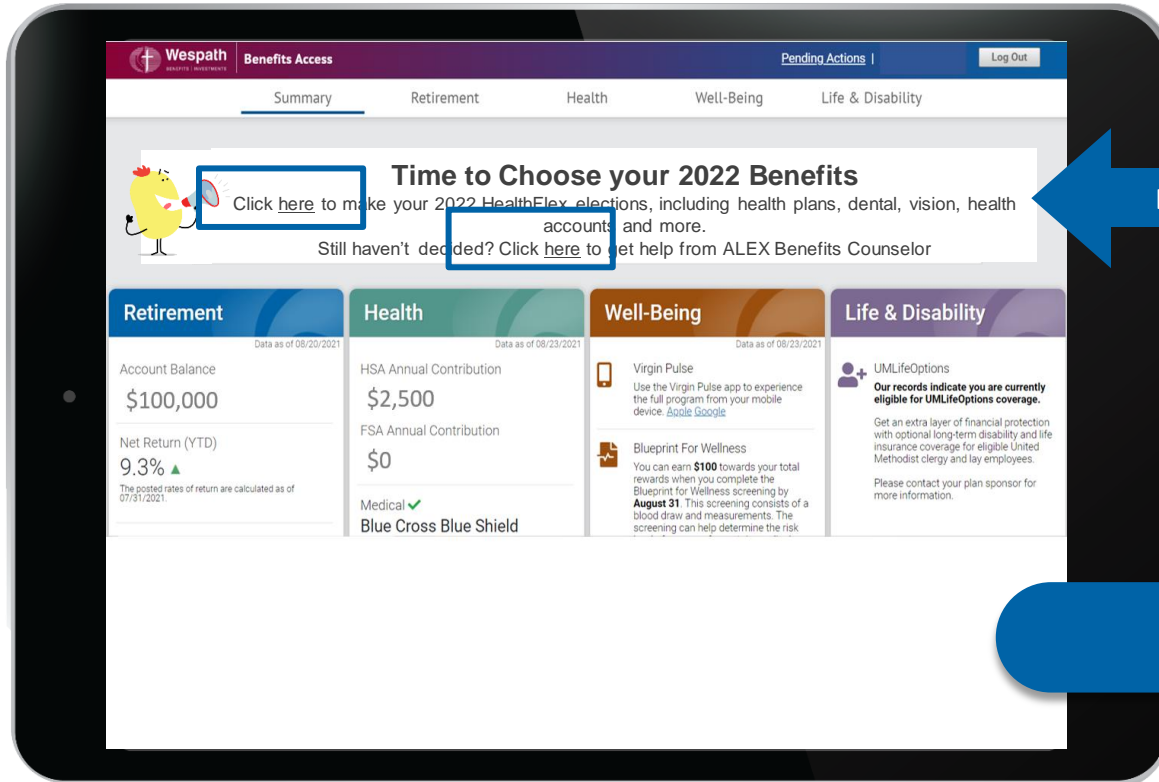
Wespath BENEFITS | INVESTMENTS
Benefits Access
Pending Actions |
Log Out

Summary
Retirement
Health
Well-Being
Life & Disability

Time to Choose your 2022 Benefits
Click here to make your 2022 HealthFlex elections, including health plans, dental, vision, health accounts and more.
Still haven't decided? Click here to get help from ALEX Benefits Counselor

Retirement
Data as of 08/20/2021
Account Balance
$100,000
Net Return (YTD)
9.3% ▲
The posted rates of return are calculated as of 07/31/2021.

Health
Data as of 08/23/2021
HSA Annual Contribution
$2,500
FSA Annual Contribution
$0
Medical ✔
Blue Cross Blue Shield

Well-Being
Data as of 08/23/2021
Virgin Pulse
Use the Virgin Pulse app to experience the full program from your mobile device. Apple Google
Blueprint For Wellness
You can earn $100 towards your total rewards when you complete the Blueprint for Wellness screening by August 31. This screening consists of a blood draw and measurements. The screening can help determine the risk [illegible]

Life & Disability
UMLifeOptions
Our records indicate you are currently eligible for UMLifeOptions coverage.
Get an extra layer of financial protection with optional long-term disability and life insurance coverage for eligible United Methodist clergy and lay employees.
Please contact your plan sponsor for more information.